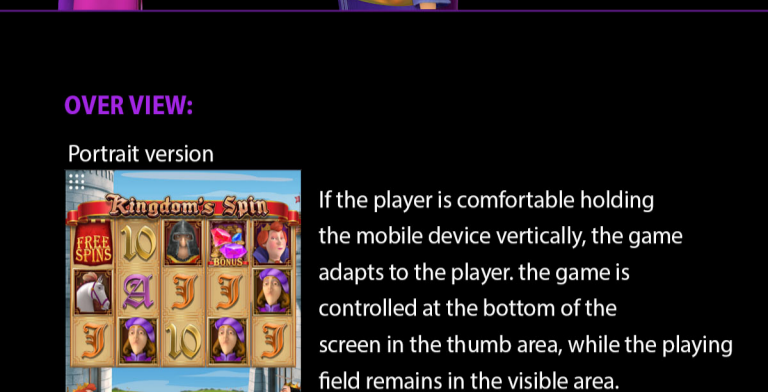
OVER VIEW:

Portrait version

Kingdom's Spin

FREE SPINS

10

BONUS

A

J

J

J

10

J

If the player is comfortable holding the mobile device vertically, the game adapts to the player. the game is controlled at the bottom of the screen in the thumb area, while the playing field remains in the visible area.